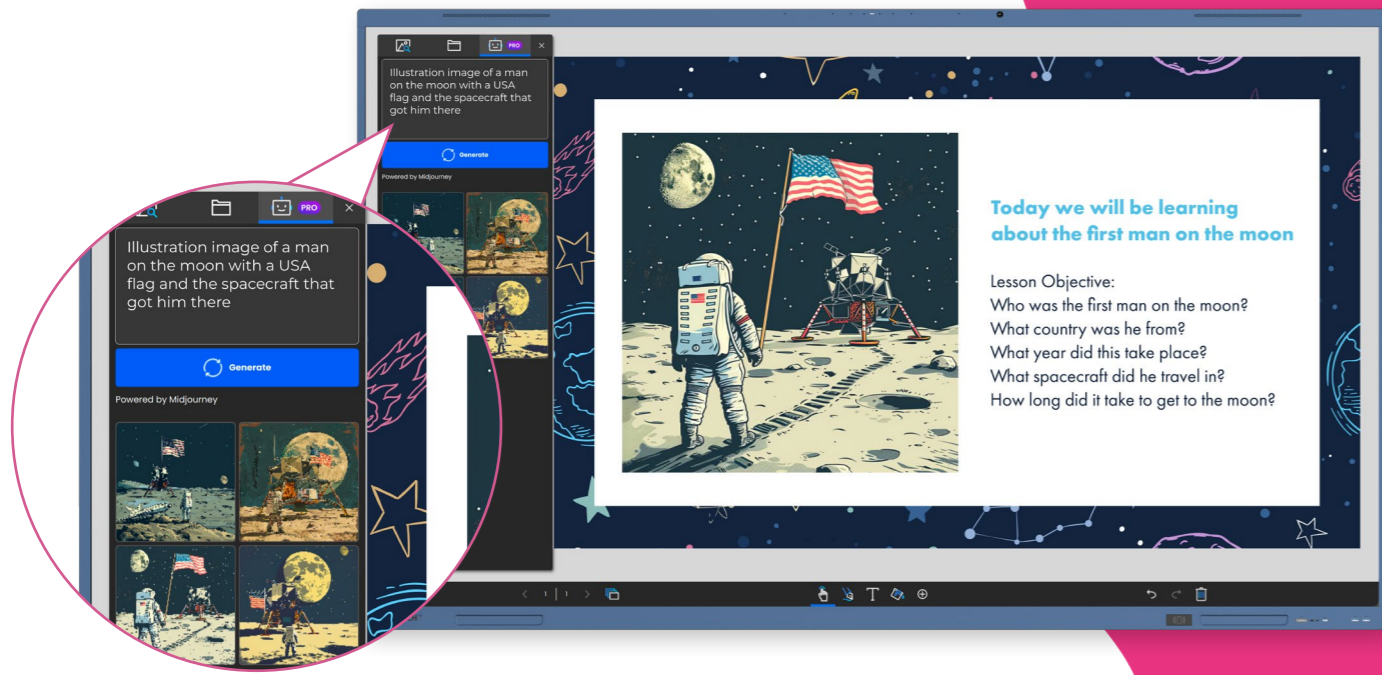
PRO

Illustration image of a man on the moon with a USA flag and the spacecraft that got him there

Generate

Powered by Midjourney

Today we will be learning about the first man on the moon

Lesson Objective:
Who was the first man on the moon?
What country was he from?
What year did this take place?
What spacecraft did he travel in?
How long did it take to get to the moon?

PRO

Illustration image of a man on the moon with a USA flag and the spacecraft that got him there

Generate

Powered by Midjourney

1 | 1